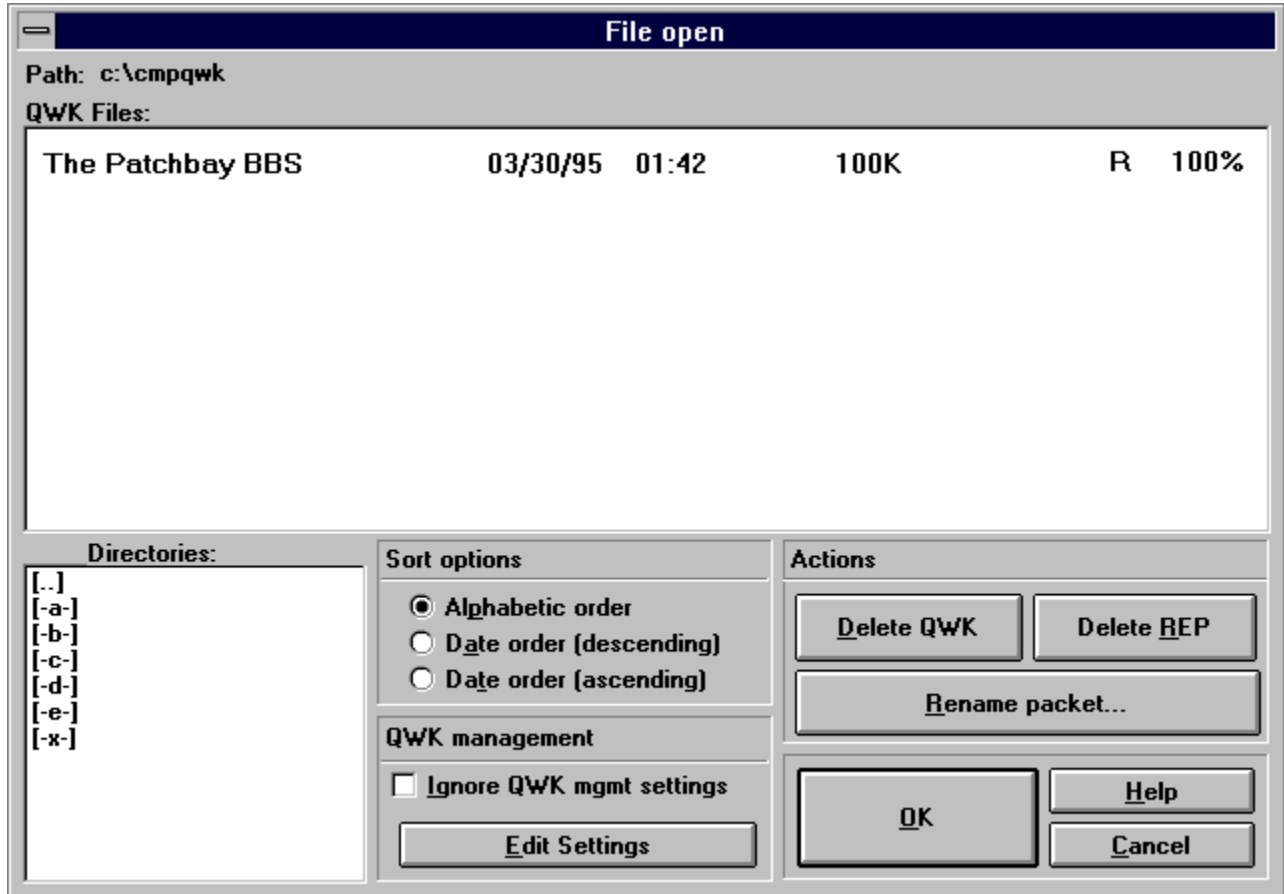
File open

Path: c:\cmpqwk

QWK Files:

| | | | | | |
|---|---|---|---|---|---|
| The Patchbay BBS | 03/30/95 | 01:42 | 100K | R | 100% |

Directories:
[..]
[-a-]
[-b-]
[-c-]
[-d-]
[-e-]
[-x-]

Sort options
Alphabetic order
Date order (descending)
Date order (ascending)

QWK management
Ignore QWK mgmt settings
Edit Settings

Actions
Delete QWK
Delete REP
Rename packet...

OK
Help
Cancel